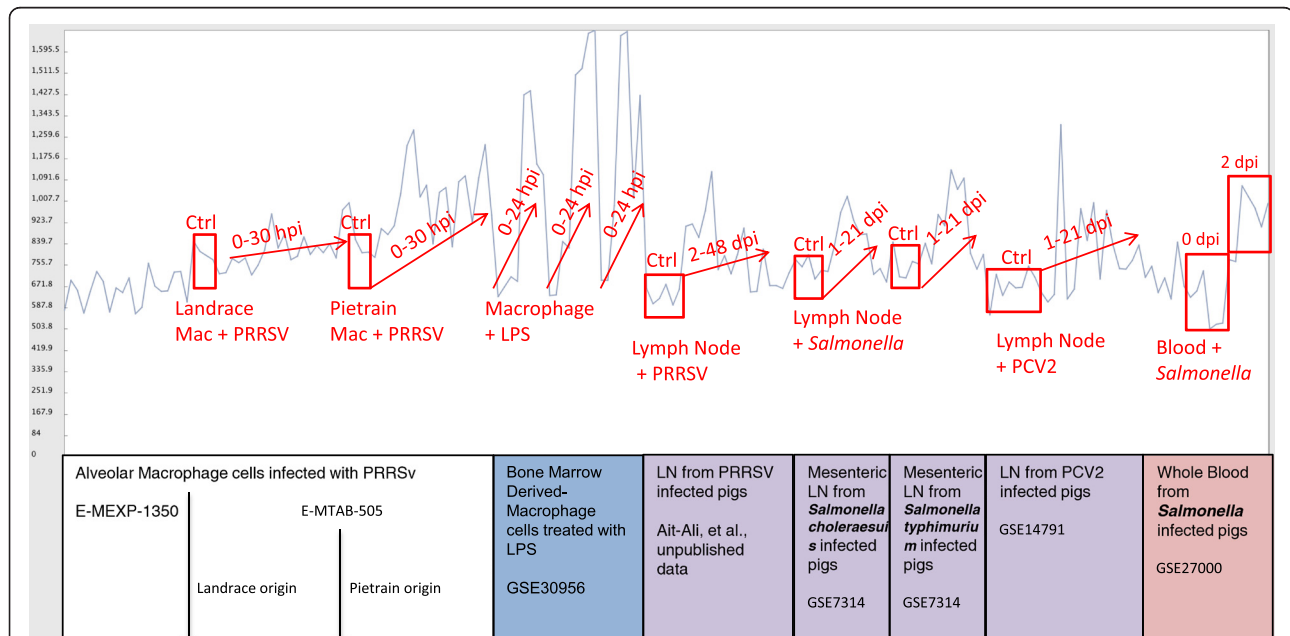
1,595.5
1,511.5
1,427.5
1,343.5
1,259.6
1,175.6
1,091.6
1,007.7
923.7
839.7
755.7
671.8
587.8
503.8
419.9
335.9
251.9
167.9
84
0

Ctrl
0-30 hpi
Ctrl
0-30 hpi
0-24 hpi
0-24 hpi
0-24 hpi
Ctrl
2-48 dpi
Ctrl
1-21 dpi
Ctrl
1-21 dpi
Ctrl
1-21 dpi
0 dpi
2 dpi

Landrace Mac + PRRSV
Pietrain Mac + PRRSV
Macrophage + LPS
Lymph Node + PRRSV
Lymph Node + *Salmonella*
Lymph Node + PCV2
Blood + *Salmonella*

Alveolar Macrophage cells infected with PRRSv

E-MEXP-1350

E-MTAB-505

Landrace origin

Pietrain origin

Bone Marrow Derived-Macrophage cells treated with LPS

GSE30956

LN from PRRSV infected pigs

Ait-Ali, et al., unpublished data

Mesenteric LN from **Salmonella choleraesuis** infected pigs

GSE7314

Mesenteric LN from **Salmonella typhimurium** infected pigs

GSE7314

LN from PCV2 infected pigs

GSE14791

Whole Blood from **Salmonella** infected pigs

GSE27000